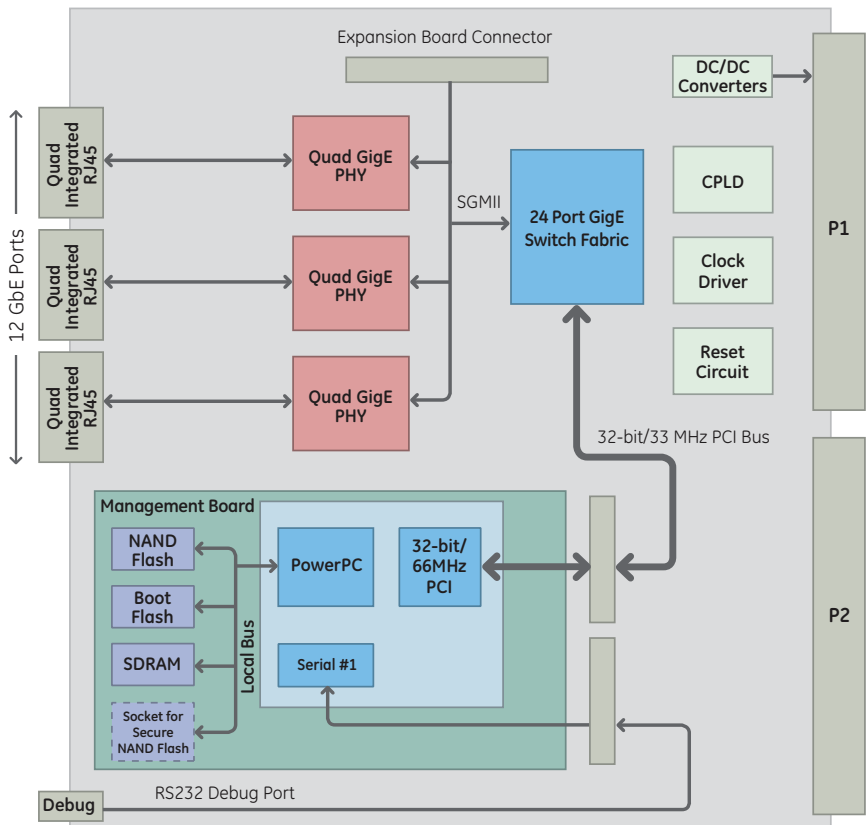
Expansion Board Connector

DC/DC Converters

P1

12 GbE Ports

Quad Integrated RJ45

Quad GigE PHY

SGMII

24 Port GigE Switch Fabric

CPLD

Quad Integrated RJ45

Quad GigE PHY

Clock Driver

Reset Circuit

Quad Integrated RJ45

Quad GigE PHY

32-bit/33 MHz PCI Bus

Management Board

NAND Flash

PowerPC

32-bit/ 66MHz PCI

Boot Flash

P2

SDRAM

Local Bus

Serial #1

Socket for Secure NAND Flash

Debug

RS232 Debug Port